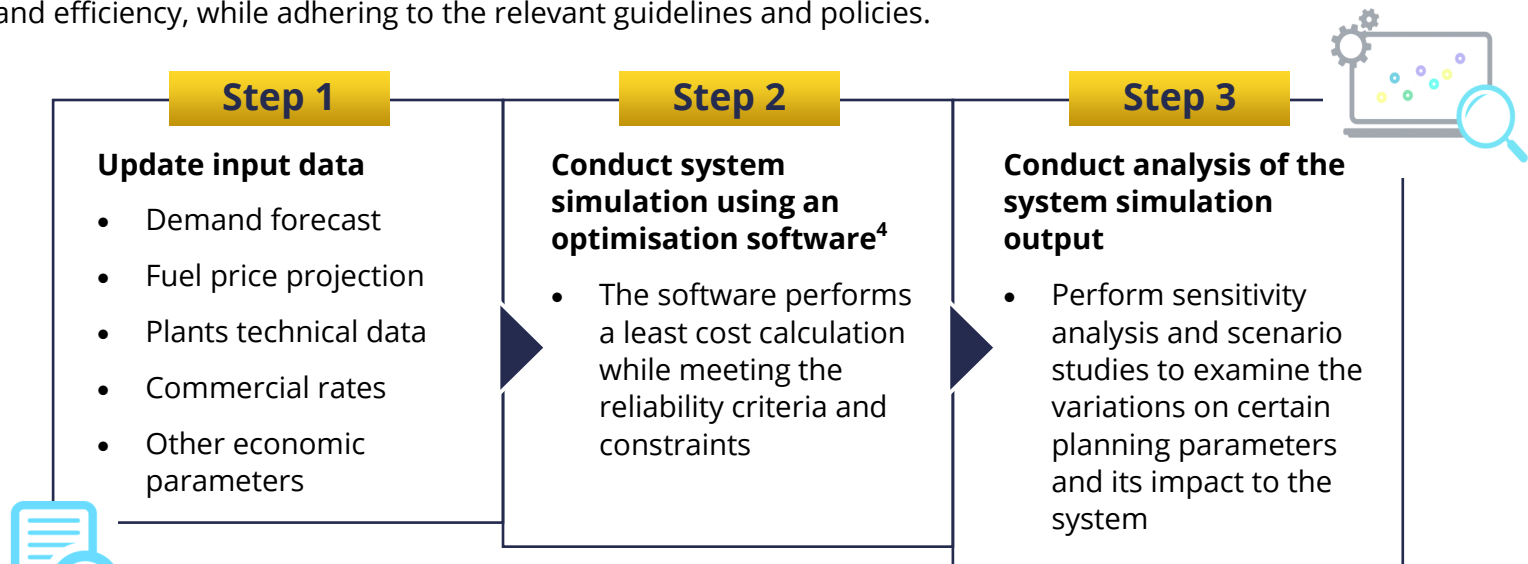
and efficiency, while adhering to the relevant guidelines and policies.

Step 1

Update input data

- Demand forecast
- Fuel price projection
- Plants technical data
- Commercial rates
- Other economic parameters

Step 2

Conduct system simulation using an optimisation software$^4$

- The software performs a least cost calculation while meeting the reliability criteria and constraints

Step 3

Conduct analysis of the system simulation output

- Perform sensitivity analysis and scenario studies to examine the variations on certain planning parameters and its impact to the system